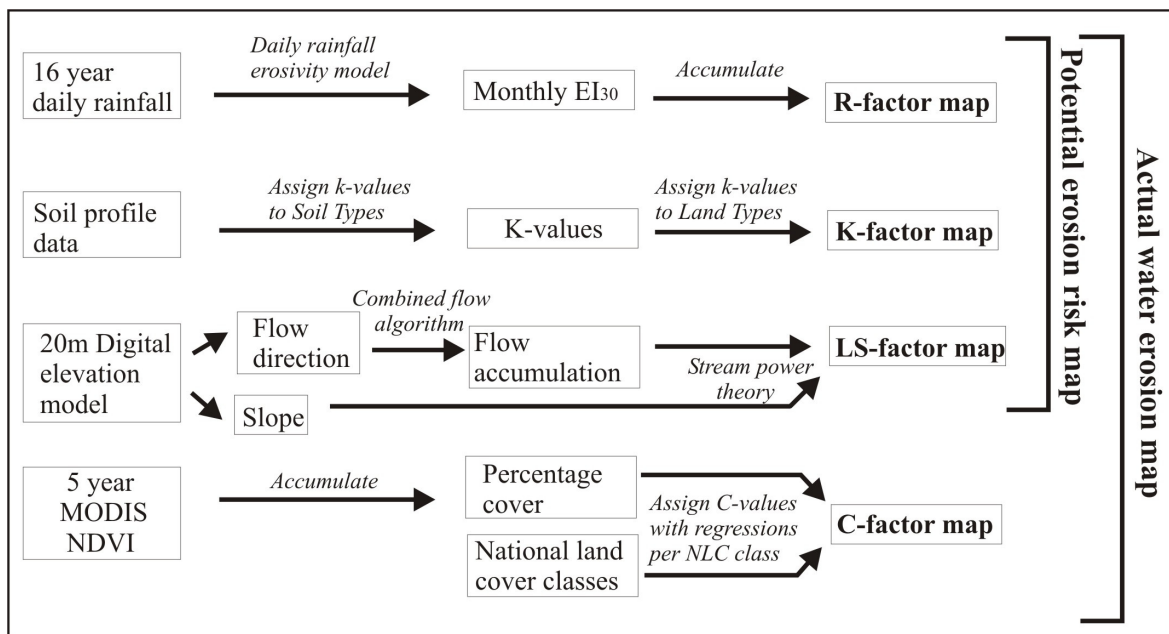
16 year daily rainfall

Daily rainfall erosivity model

Monthly $EI_{30}$

Accumulate

**R-factor map**

Soil profile data

Assign k-values to Soil Types

K-values

Assign k-values to Land Types

**K-factor map**

20m Digital elevation model

Flow direction

Combined flow algorithm

Flow accumulation

**LS-factor map**

Stream power theory

Slope

5 year MODIS NDVI

Accumulate

Percentage cover

National land cover classes

Assign C-values with regressions per NLC class

**C-factor map**

**Potential erosion risk map**

**Actual water erosion map**